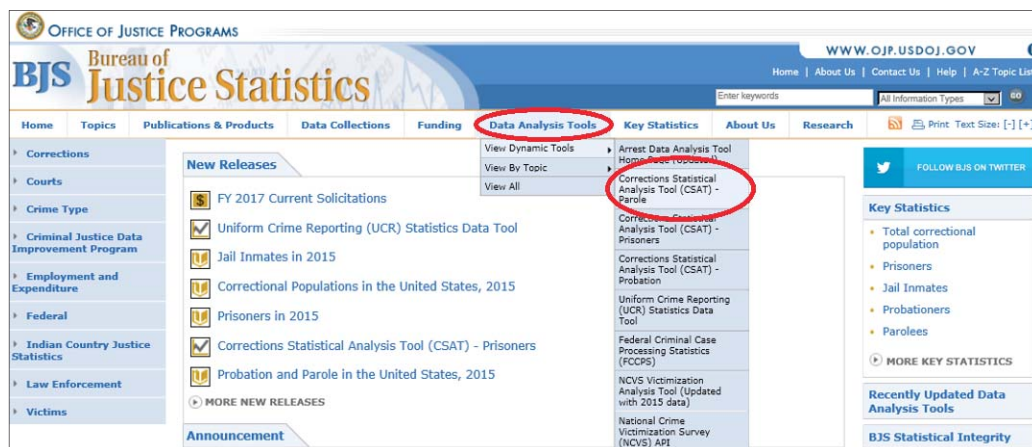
OFFICE OF JUSTICE PROGRAMS

BJS Bureau of Justice Statistics

WWW.OJP.USDOJ.GOV

Home | About Us | Contact Us | Help | A-Z Topic Lis

Enter keywords

All Information Types

GO

Home
Topics
Publications & Products
Data Collections
Funding
Data Analysis Tools
Key Statistics
About Us
Research

Print Text Size: [-] [+]

Corrections
Courts
Crime Type
Criminal Justice Data Improvement Program
Employment and Expenditure
Federal
Indian Country Justice Statistics
Law Enforcement
Victims

New Releases

FY 2017 Current Solicitations
Uniform Crime Reporting (UCR) Statistics Data Tool
Jail Inmates in 2015
Correctional Populations in the United States, 2015
Prisoners in 2015
Corrections Statistical Analysis Tool (CSAT) - Prisoners
Probation and Parole in the United States, 2015
MORE NEW RELEASES

Announcement

View Dynamic Tools
View By Topic
View All

Arrest Data Analysis Tool Home Page (Updated)
Corrections Statistical Analysis Tool (CSAT) - Parole
Corrections Statistical Analysis Tool (CSAT) - Prisoners
Corrections Statistical Analysis Tool (CSAT) - Probation
Uniform Crime Reporting (UCR) Statistics Data Tool
Federal Criminal Case Processing Statistics (FCCPS)
NCVS Victimization Analysis Tool (Updated with 2015 data)
National Crime Victimization Survey (NCVS) API

FOLLOW BJS ON TWITTER

Key Statistics

Total correctional population
Prisoners
Jail Inmates
Probationers
Parolees
MORE KEY STATISTICS

Recently Updated Data Analysis Tools

BJS Statistical Integrity